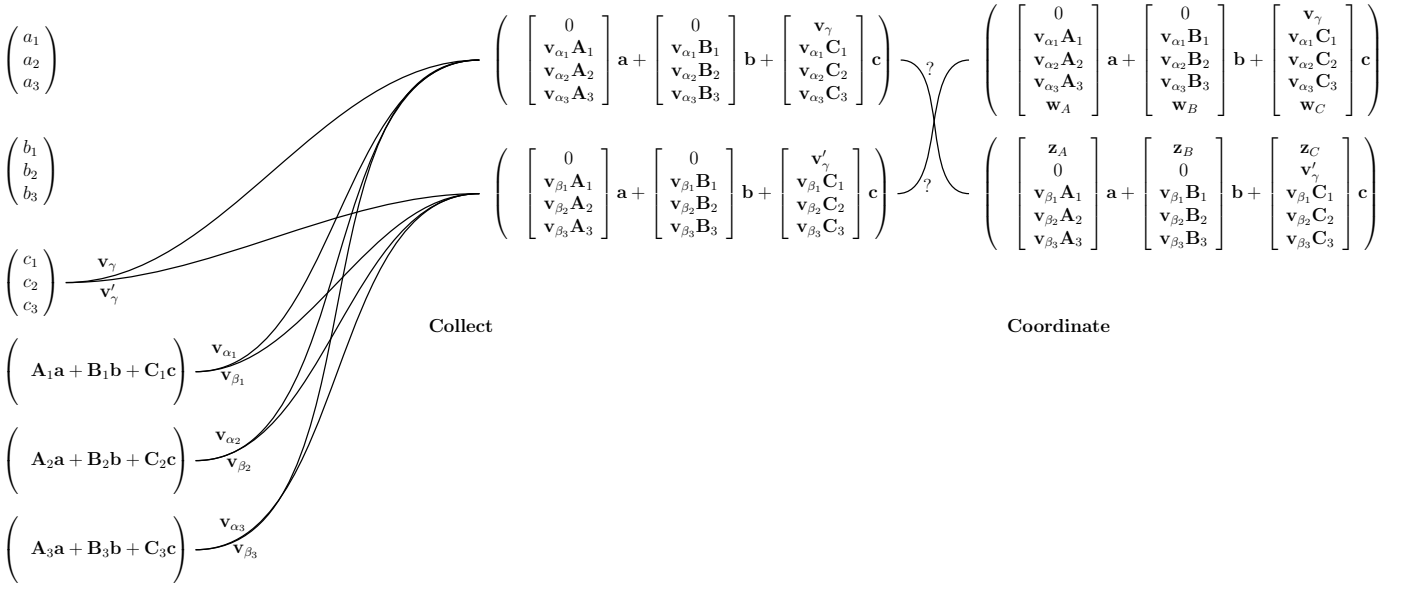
$\begin{pmatrix} a_1 \\ a_2 \\ a_3 \end{pmatrix}$

$\begin{pmatrix} b_1 \\ b_2 \\ b_3 \end{pmatrix}$

$\begin{pmatrix} c_1 \\ c_2 \\ c_3 \end{pmatrix}$ $\mathbf{v}_\gamma$ $\mathbf{v}'_\gamma$

$\left( \mathbf{A}_1\mathbf{a} + \mathbf{B}_1\mathbf{b} + \mathbf{C}_1\mathbf{c} \right)$ $\mathbf{v}_{\alpha_1}$ $\mathbf{v}_{\beta_1}$

$\left( \mathbf{A}_2\mathbf{a} + \mathbf{B}_2\mathbf{b} + \mathbf{C}_2\mathbf{c} \right)$ $\mathbf{v}_{\alpha_2}$ $\mathbf{v}_{\beta_2}$

$\left( \mathbf{A}_3\mathbf{a} + \mathbf{B}_3\mathbf{b} + \mathbf{C}_3\mathbf{c} \right)$ $\mathbf{v}_{\alpha_3}$ $\mathbf{v}_{\beta_3}$

$\left( \begin{bmatrix} 0 \\ \mathbf{v}_{\alpha_1}\mathbf{A}_1 \\ \mathbf{v}_{\alpha_2}\mathbf{A}_2 \\ \mathbf{v}_{\alpha_3}\mathbf{A}_3 \end{bmatrix} \mathbf{a} + \begin{bmatrix} 0 \\ \mathbf{v}_{\alpha_1}\mathbf{B}_1 \\ \mathbf{v}_{\alpha_2}\mathbf{B}_2 \\ \mathbf{v}_{\alpha_3}\mathbf{B}_3 \end{bmatrix} \mathbf{b} + \begin{bmatrix} \mathbf{v}_\gamma \\ \mathbf{v}_{\alpha_1}\mathbf{C}_1 \\ \mathbf{v}_{\alpha_2}\mathbf{C}_2 \\ \mathbf{v}_{\alpha_3}\mathbf{C}_3 \end{bmatrix} \mathbf{c} \right)$

$\left( \begin{bmatrix} 0 \\ \mathbf{v}_{\beta_1}\mathbf{A}_1 \\ \mathbf{v}_{\beta_2}\mathbf{A}_2 \\ \mathbf{v}_{\beta_3}\mathbf{A}_3 \end{bmatrix} \mathbf{a} + \begin{bmatrix} 0 \\ \mathbf{v}_{\beta_1}\mathbf{B}_1 \\ \mathbf{v}_{\beta_2}\mathbf{B}_2 \\ \mathbf{v}_{\beta_3}\mathbf{B}_3 \end{bmatrix} \mathbf{b} + \begin{bmatrix} \mathbf{v}'_\gamma \\ \mathbf{v}_{\beta_1}\mathbf{C}_1 \\ \mathbf{v}_{\beta_2}\mathbf{C}_2 \\ \mathbf{v}_{\beta_3}\mathbf{C}_3 \end{bmatrix} \mathbf{c} \right)$

Collect

? ?

$\left( \begin{bmatrix} 0 \\ \mathbf{v}_{\alpha_1}\mathbf{A}_1 \\ \mathbf{v}_{\alpha_2}\mathbf{A}_2 \\ \mathbf{v}_{\alpha_3}\mathbf{A}_3 \\ \mathbf{w}_A \end{bmatrix} \mathbf{a} + \begin{bmatrix} 0 \\ \mathbf{v}_{\alpha_1}\mathbf{B}_1 \\ \mathbf{v}_{\alpha_2}\mathbf{B}_2 \\ \mathbf{v}_{\alpha_3}\mathbf{B}_3 \\ \mathbf{w}_B \end{bmatrix} \mathbf{b} + \begin{bmatrix} \mathbf{v}_\gamma \\ \mathbf{v}_{\alpha_1}\mathbf{C}_1 \\ \mathbf{v}_{\alpha_2}\mathbf{C}_2 \\ \mathbf{v}_{\alpha_3}\mathbf{C}_3 \\ \mathbf{w}_C \end{bmatrix} \mathbf{c} \right)$

$\left( \begin{bmatrix} \mathbf{z}_A \\ 0 \\ \mathbf{v}_{\beta_1}\mathbf{A}_1 \\ \mathbf{v}_{\beta_2}\mathbf{A}_2 \\ \mathbf{v}_{\beta_3}\mathbf{A}_3 \end{bmatrix} \mathbf{a} + \begin{bmatrix} \mathbf{z}_B \\ 0 \\ \mathbf{v}_{\beta_1}\mathbf{B}_1 \\ \mathbf{v}_{\beta_2}\mathbf{B}_2 \\ \mathbf{v}_{\beta_3}\mathbf{B}_3 \end{bmatrix} \mathbf{b} + \begin{bmatrix} \mathbf{z}_C \\ \mathbf{v}'_\gamma \\ \mathbf{v}_{\beta_1}\mathbf{C}_1 \\ \mathbf{v}_{\beta_2}\mathbf{C}_2 \\ \mathbf{v}_{\beta_3}\mathbf{C}_3 \end{bmatrix} \mathbf{c} \right)$

Coordinate